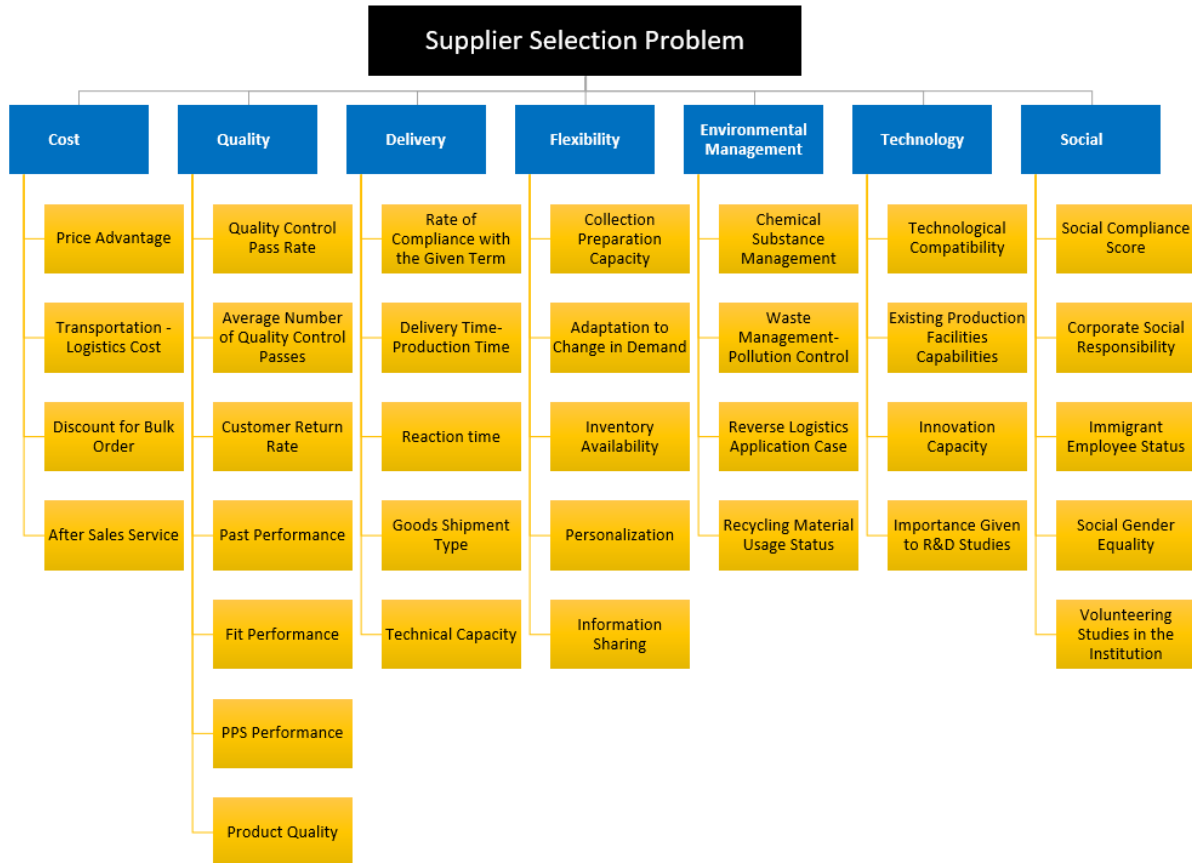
Supplier Selection Problem

Cost

Price Advantage

Transportation - Logistics Cost

Discount for Bulk Order

After Sales Service

Quality

Quality Control Pass Rate

Average Number of Quality Control Passes

Customer Return Rate

Past Performance

Fit Performance

PPS Performance

Product Quality

Delivery

Rate of Compliance with the Given Term

Delivery Time-Production Time

Reaction time

Goods Shipment Type

Technical Capacity

Flexibility

Collection Preparation Capacity

Adaptation to Change in Demand

Inventory Availability

Personalization

Information Sharing

Environmental Management

Chemical Substance Management

Waste Management-Pollution Control

Reverse Logistics Application Case

Recycling Material Usage Status

Technology

Technological Compatibility

Existing Production Facilities Capabilities

Innovation Capacity

Importance Given to R&D Studies

Social

Social Compliance Score

Corporate Social Responsibility

Immigrant Employee Status

Social Gender Equality

Volunteering Studies in the Institution